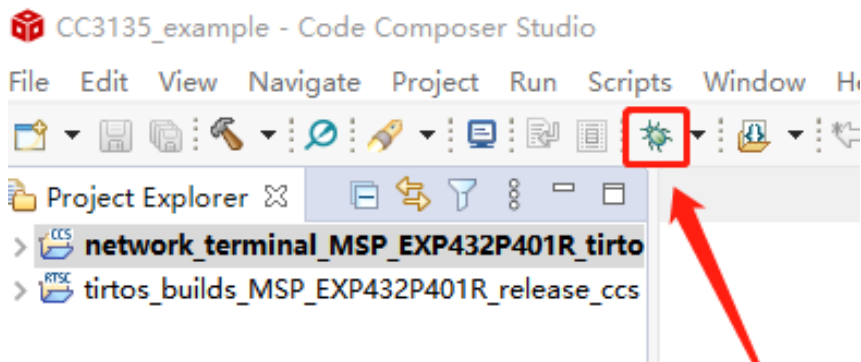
CC3135_example - Code Composer Studio

File Edit View Navigate Project Run Scripts Window He

Project Explorer

CCS network_terminal_MSP_EXP432P401R_tirto

RTSC tirtos_builds_MSP_EXP432P401R_release_ccs